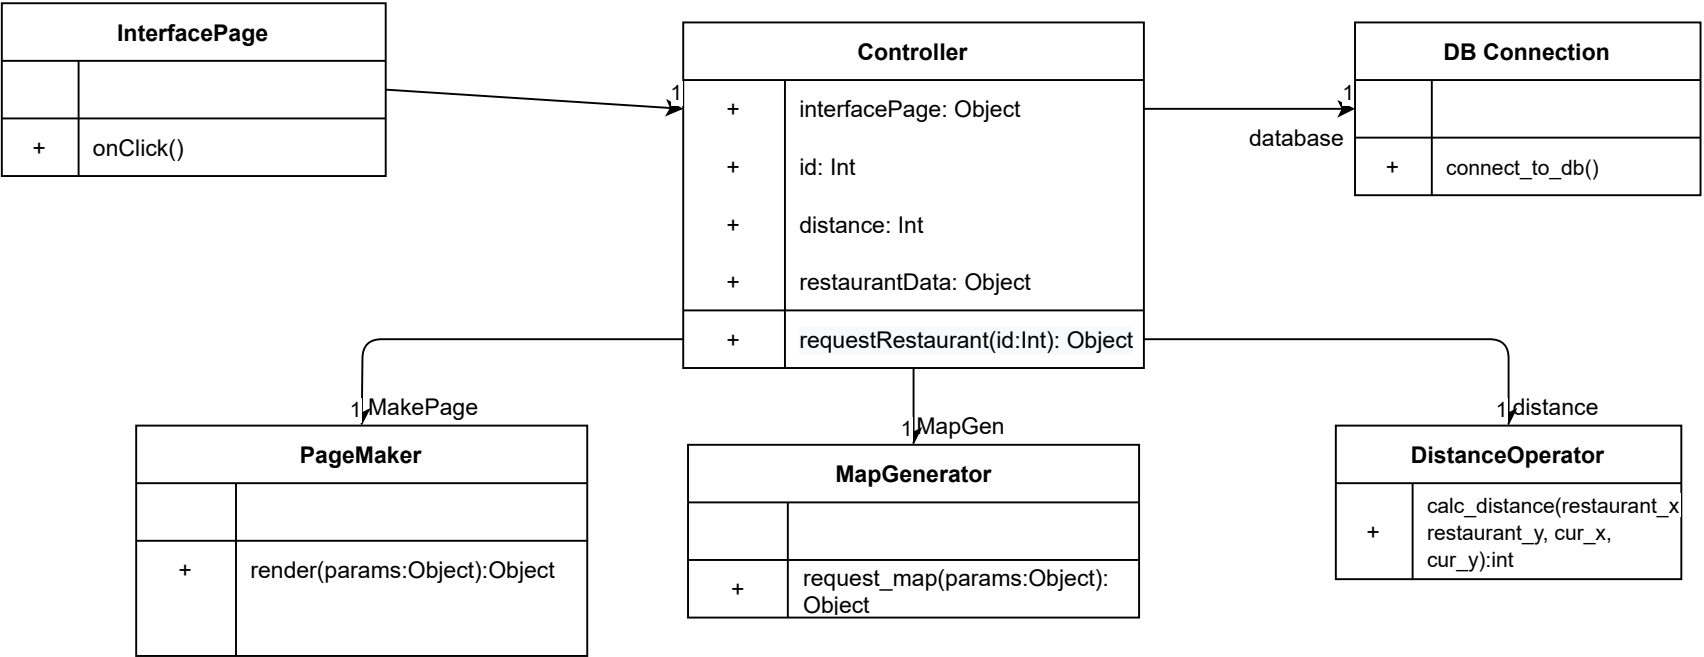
InterfacePage

+ onClick()

Controller

+ interfacePage: Object

+ id: Int

+ distance: Int

+ restaurantData: Object

+ requestRestaurant(id:Int): Object

DB Connection

+ connect_to_db()

1

1

database

1 MakePage

1 MapGen

1 distance

PageMaker

+ render(params:Object):Object

MapGenerator

+ request_map(params:Object): Object

DistanceOperator

+ calc_distance(restaurant_x restaurant_y, cur_x, cur_y):int